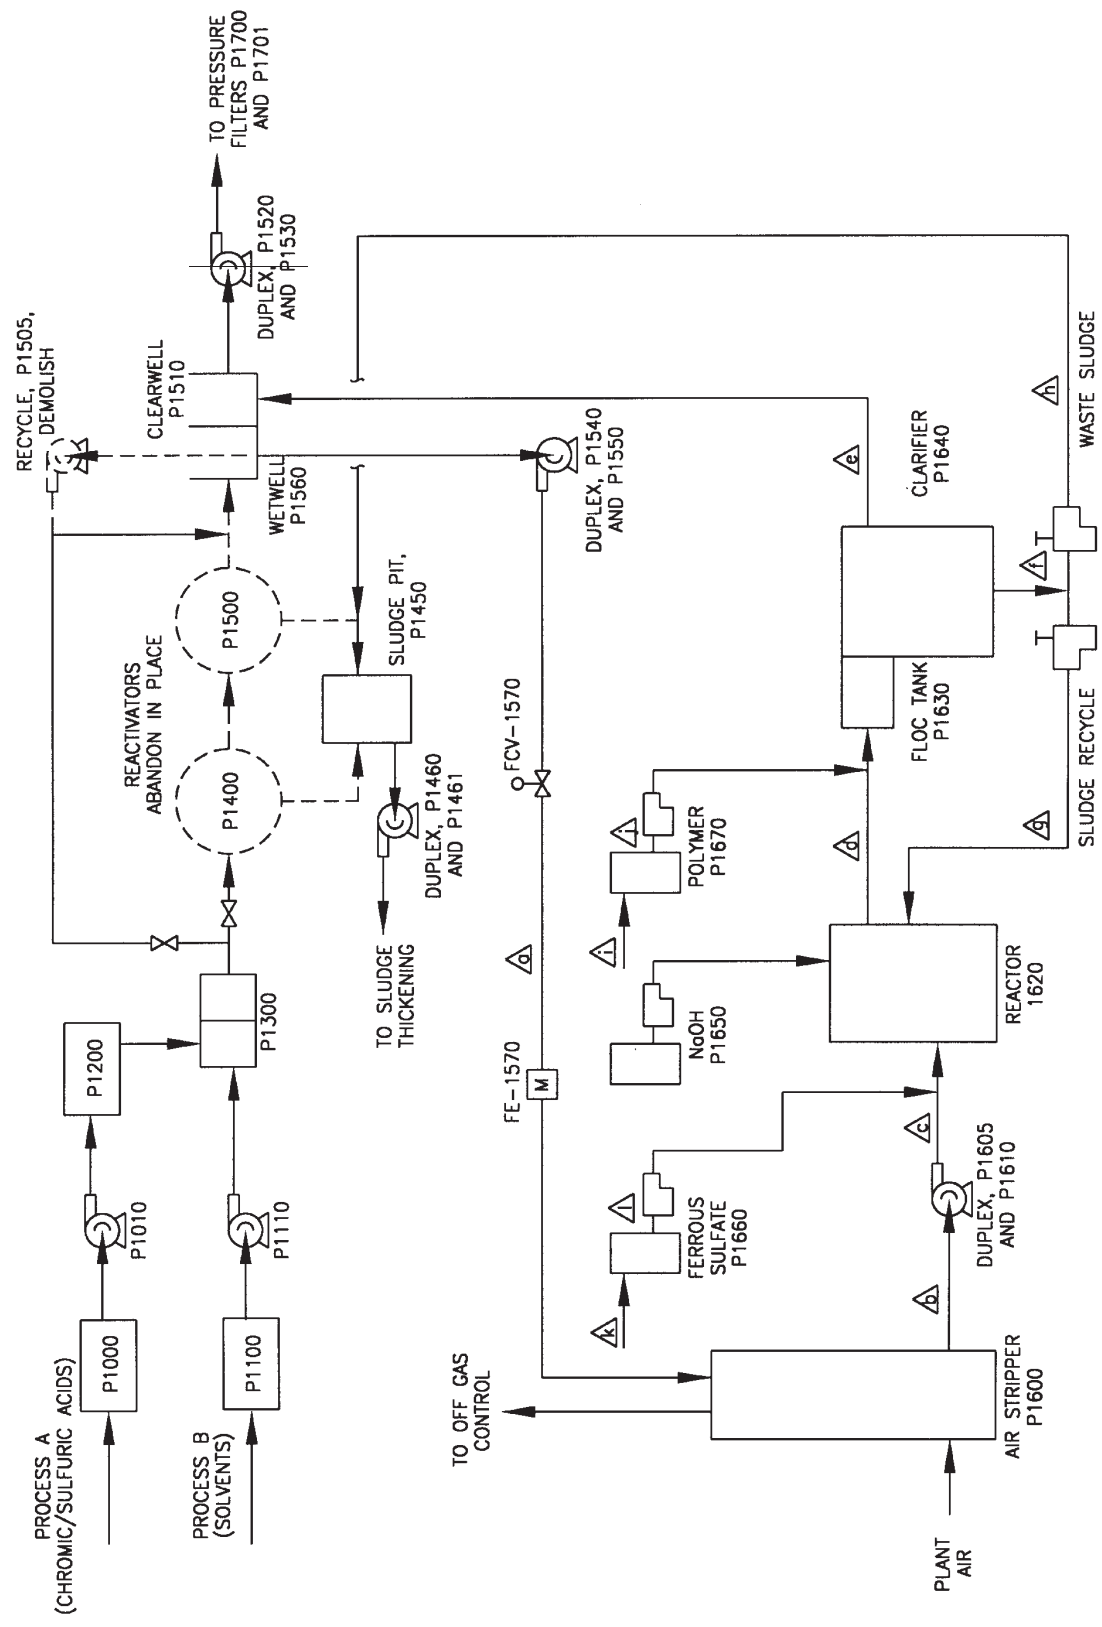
PROCESS A
(CHROMIC/SULFURIC ACIDS)

P1000

P1010

P1200

PROCESS B
(SOLVENTS)

P1100

P1110

P1300

REACTIVATORS
ABANDON IN PLACE

P1400

P1500

RECYCLE, P1505,
DEMOLISH

WETWELL
P1560

CLEARWELL
P1510

DUPLEX, P1520
AND P1530

TO PRESSURE
FILTERS P1700
AND P1701

SLUDGE PIT,
P1450

DUPLEX, P1460
AND P1461

TO SLUDGE
THICKENING

DUPLEX, P1540
AND P1550

FCV-1570

FE-1570

M

a

TO OFF GAS
CONTROL

AIR STRIPPER
P1600

PLANT
AIR

b

DUPLEX, P1605
AND P1610

c

k

FERROUS
SULFATE
P1660

l

NaOH
P1650

i

POLYMER
P1670

j

REACTOR
1620

d

g

FLOC TANK
P1630

CLARIFIER
P1640

e

f

SLUDGE RECYCLE

WASTE SLUDGE

h